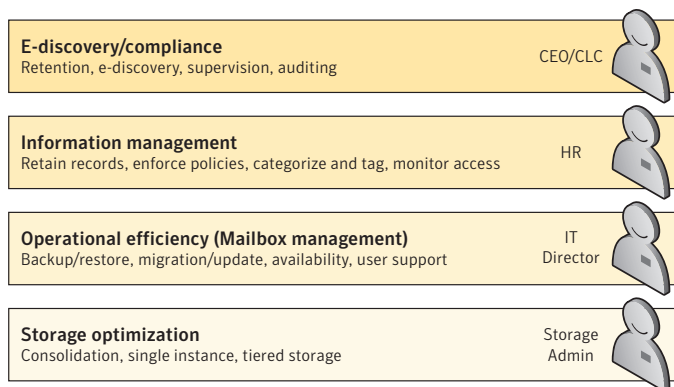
E-discovery/compliance
Retention, e-discovery, supervision, auditing

CEO/CLC

Information management
Retain records, enforce policies, categorize and tag, monitor access

HR

Operational efficiency (Mailbox management)
Backup/restore, migration/update, availability, user support

IT Director

Storage optimization
Consolidation, single instance, tiered storage

Storage Admin